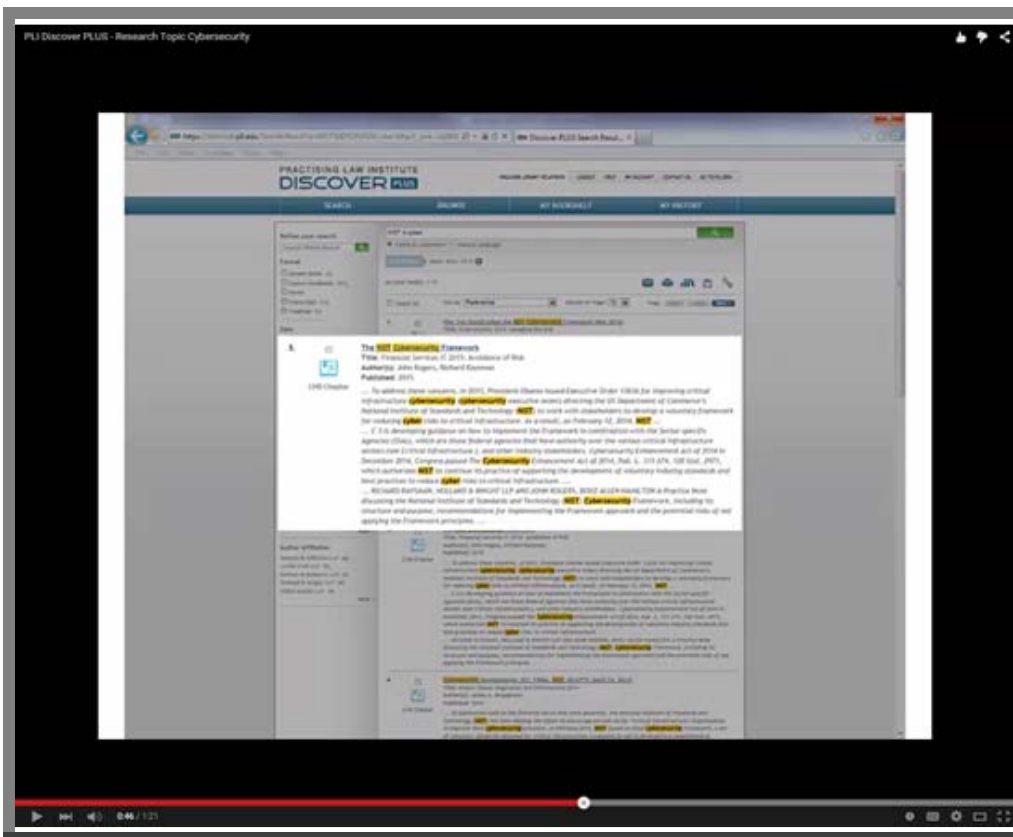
PLI Discover PLUS - Research Topic Cybersecurity

PRACTISING LAW INSTITUTE
DISCOVER PLUS

SEARCH
BROWSE
MY BOOKSHELF
MY HISTORY

Refine your search

Format

NIST & cyber

1. The NIST Cybersecurity Framework
Title: Financial Services IT 2015: Avoidance of Risk
Author(s): John Rogers, Richard Raysman
Published: 2015

CHB Chapter

... To address these concerns, in 2013, President Obama issued Executive Order 13636 for Improving critical infrastructure cybersecurity cybersecurity executive order) directing the US Department of Commerce's National Institute of Standards and Technology (NIST) to work with stakeholders to develop a voluntary framework for reducing cyber risks to critical infrastructure. As a result, on February 12, 2014, NIST ...
... 7. 5 b. developing guidance on how to implement the Framework in combination with the Sector-specific Agencies (SSAs), which are those federal agencies that have authority over the various critical infrastructure sectors (see Critical Infrastructure ), and other industry stakeholders. Cybersecurity Enhancement Act of 2014 In December 2014, Congress passed The Cybersecurity Enhancement Act of 2014, Pub. L. 113-274, 128 Stat. 2971, which authorizes NIST to continue its practice of supporting the development of voluntary industry standards and best practices to reduce cyber risks to critical infrastructure. ...
... RICHARD RAYSMAN, HOLLAND & KNIGHT LLP AND JOHN ROGERS, BOOZ ALLEN HAMILTON A Practice Note discussing the National Institute of Standards and Technology (NIST) Cybersecurity Framework, including its structure and purpose, recommendations for implementing the Framework approach and the potential risks of not applying the Framework principles. ...

Author Affiliation

0:46 / 1:21